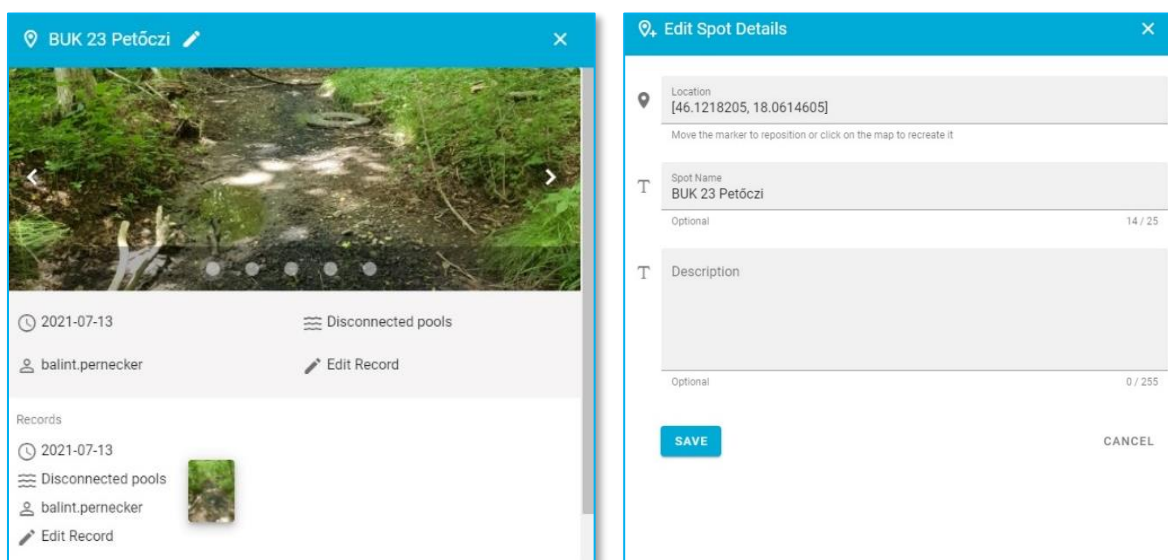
BUK 23 Petőczi

2021-07-13

Disconnected pools

balint.pernecker

Edit Record

Records

2021-07-13

Disconnected pools

balint.pernecker

Edit Record

Edit Spot Details

Location
[46.1218205, 18.0614605]

Move the marker to reposition or click on the map to recreate it

Spot Name
BUK 23 Petőczi

Optional 14 / 25

Description

Optional 0 / 255

SAVE

CANCEL